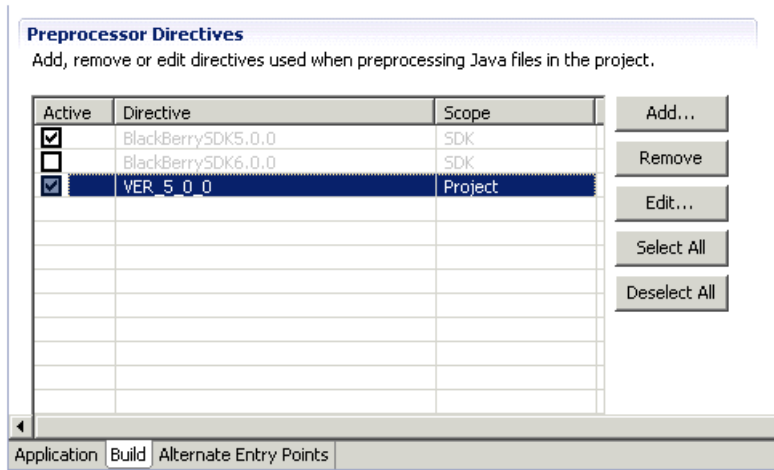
Preprocessor Directives
Add, remove or edit directives used when preprocessing Java files in the project.

| Active | Directive | Scope |
|---|---|---|
| ☑ | BlackBerrySDK5.0.0 | SDK |
| ☐ | BlackBerrySDK6.0.0 | SDK |
| ☑ | VER_5_0_0 | Project |

Add...
Remove
Edit...
Select All
Deselect All

Application Build Alternate Entry Points